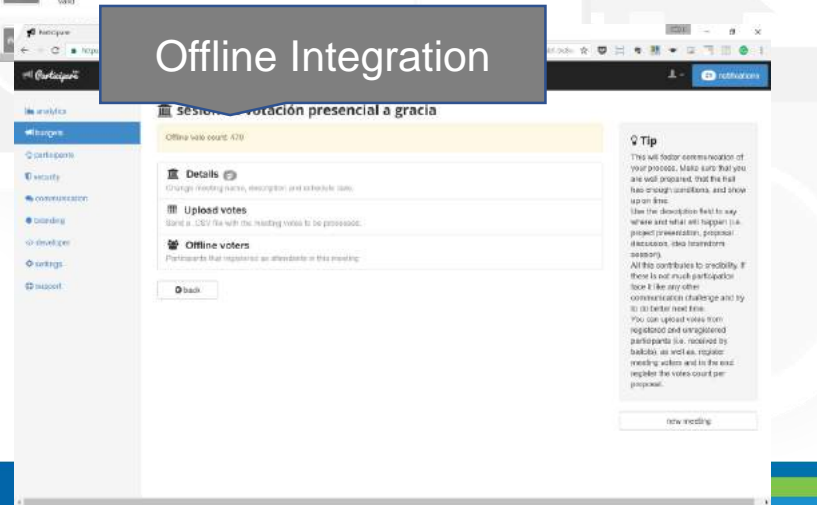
Offline Integration

Participa

Participa

notifications

analytics
budgets
participants
security
communication
branding
developer
settings
support

sesión votación presencial a gracia

Offline vote count: 470

Details
Change meeting name, description and schedule date.

Upload votes
Send a .CSV file with the meeting votes to be processed.

Offline voters
Participants that registered as attendants in this meeting.

back

Tip
This will foster communication of your process. Make sure that you are well prepared, that the hall has enough conditions, and show up on time.
Use the description field to say where and what will happen (i.e. project presentation, proposal discussion, idea brainstorm session).
All this contributes to credibility. If there is not much participation face it like any other communication challenge and try to do better next time.
You can upload votes from registered and unregistered participants (i.e. received by ballots), as well as, register meeting voters and in the end register the votes count per proposal.

new meeting